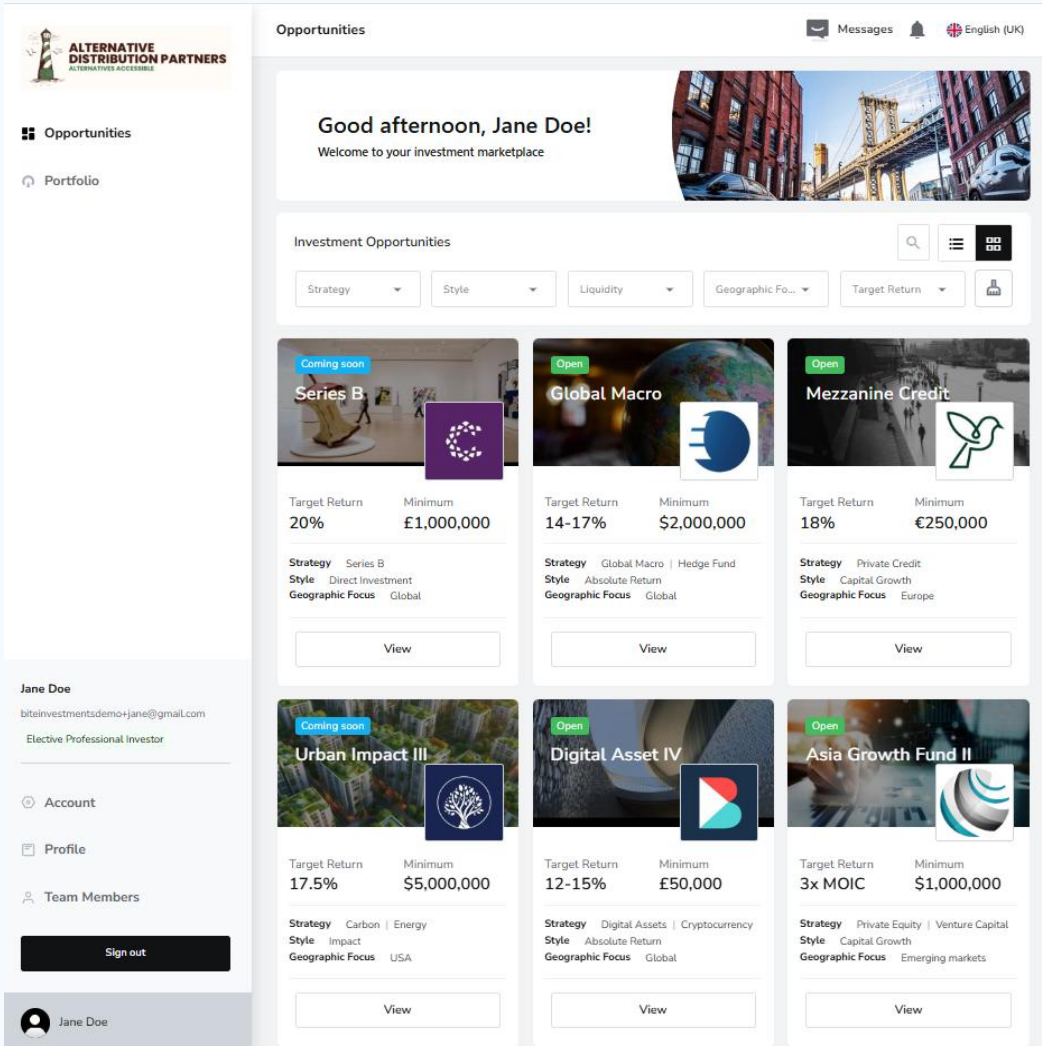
ALTERNATIVE DISTRIBUTION PARTNERS
ALTERNATIVES ACCESSIBLE

Opportunities

Portfolio

Jane Doe
biteinvestmentsdemo+jane@gmail.com
Elective Professional Investor

Account

Profile

Team Members

Sign out

Jane Doe

Opportunities

Messages

English (UK)

Good afternoon, Jane Doe!
Welcome to your investment marketplace

Investment Opportunities

Strategy
Style
Liquidity
Geographic Fo...
Target Return

Coming soon
Series B
Target Return
20%
Minimum
£1,000,000
Strategy Series B
Style Direct Investment
Geographic Focus Global
View

Open
Global Macro
Target Return
14-17%
Minimum
$2,000,000
Strategy Global Macro | Hedge Fund
Style Absolute Return
Geographic Focus Global
View

Open
Mezzanine Credit
Target Return
18%
Minimum
€250,000
Strategy Private Credit
Style Capital Growth
Geographic Focus Europe
View

Coming soon
Urban Impact III
Target Return
17.5%
Minimum
$5,000,000
Strategy Carbon | Energy
Style Impact
Geographic Focus USA
View

Open
Digital Asset IV
Target Return
12-15%
Minimum
£50,000
Strategy Digital Assets | Cryptocurrency
Style Absolute Return
Geographic Focus Global
View

Open
Asia Growth Fund II
Target Return
3x MOIC
Minimum
$1,000,000
Strategy Private Equity | Venture Capital
Style Capital Growth
Geographic Focus Emerging markets
View